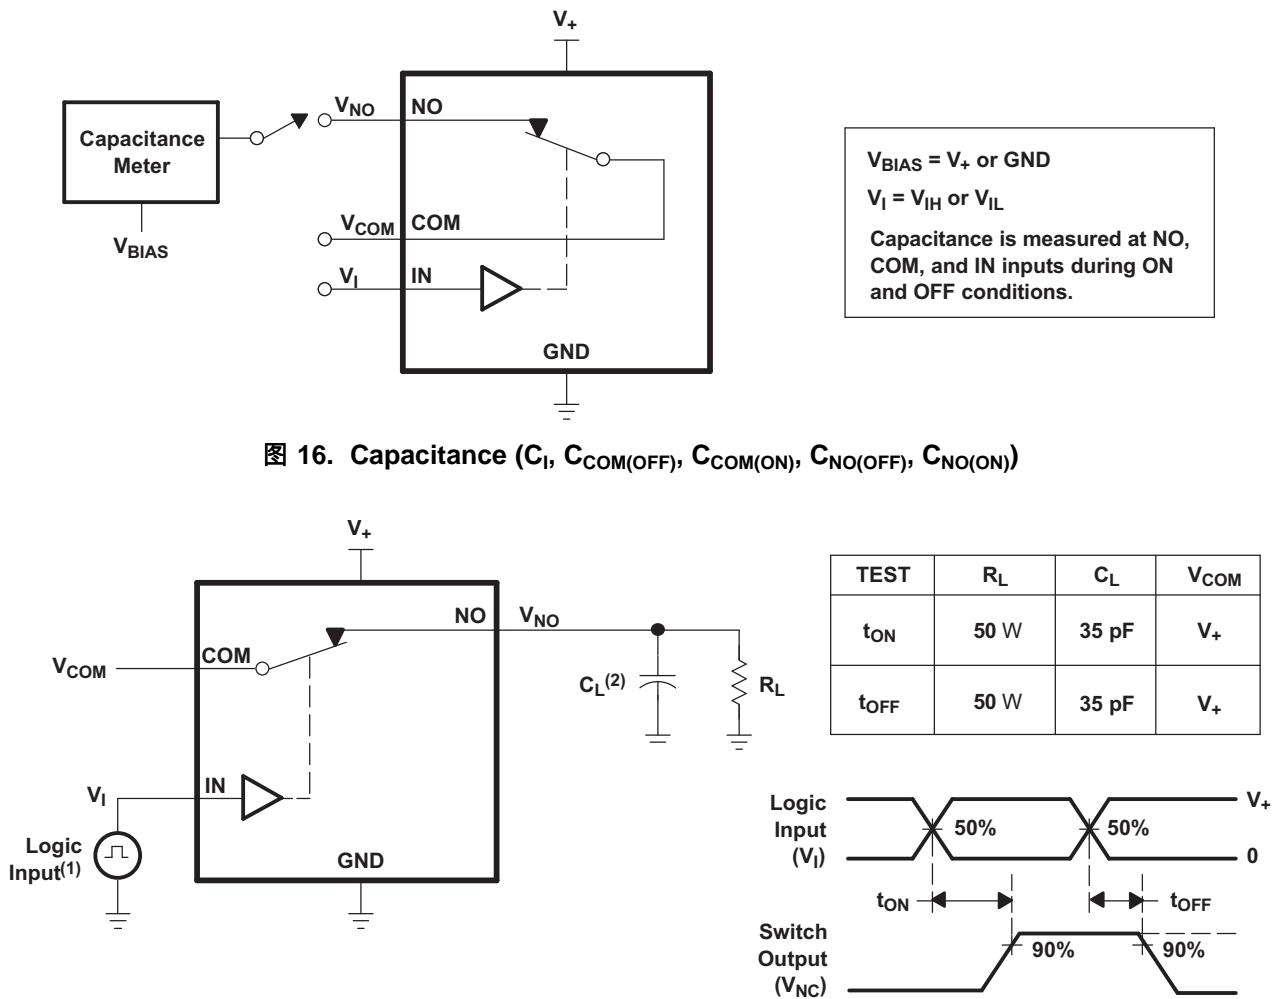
$V_+$

Capacitance Meter

$V_{BIAS}$

$V_{NO}$ NO

$V_{COM}$ COM

$V_I$ IN

GND

$V_{BIAS} = V_+$ or GND

$V_I = V_{IH}$ or $V_{IL}$

Capacitance is measured at NO, COM, and IN inputs during ON and OFF conditions.

图 16. Capacitance ($C_I$, $C_{COM(OFF)}$, $C_{COM(ON)}$, $C_{NO(OFF)}$, $C_{NO(ON)}$)

$V_+$

NO $V_{NO}$

$V_{COM}$ COM

$C_L^{(2)}$

$R_L$

$V_I$ IN

Logic Input$^{(1)}$

GND

| TEST | $R_L$ | $C_L$ | $V_{COM}$ |
|---|---|---|---|
| $t_{ON}$ | 50 W | 35 pF | $V_+$ |
| $t_{OFF}$ | 50 W | 35 pF | $V_+$ |

Logic Input ($V_I$)

$V_+$

50%

50%

0

$t_{ON}$

$t_{OFF}$

Switch Output ($V_{NC}$)

90%

90%